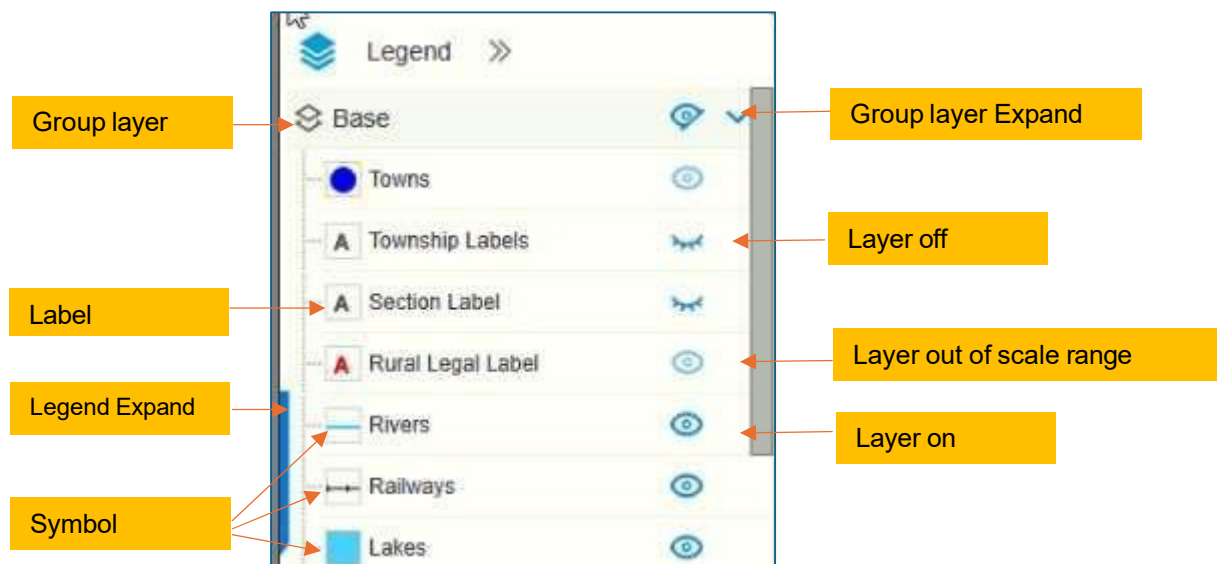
Legend

Group layer

Base

Group layer Expand

Towns

Township Labels

Layer off

Label

Section Label

Rural Legal Label

Layer out of scale range

Legend Expand

Rivers

Layer on

Railways

Symbol

Lakes